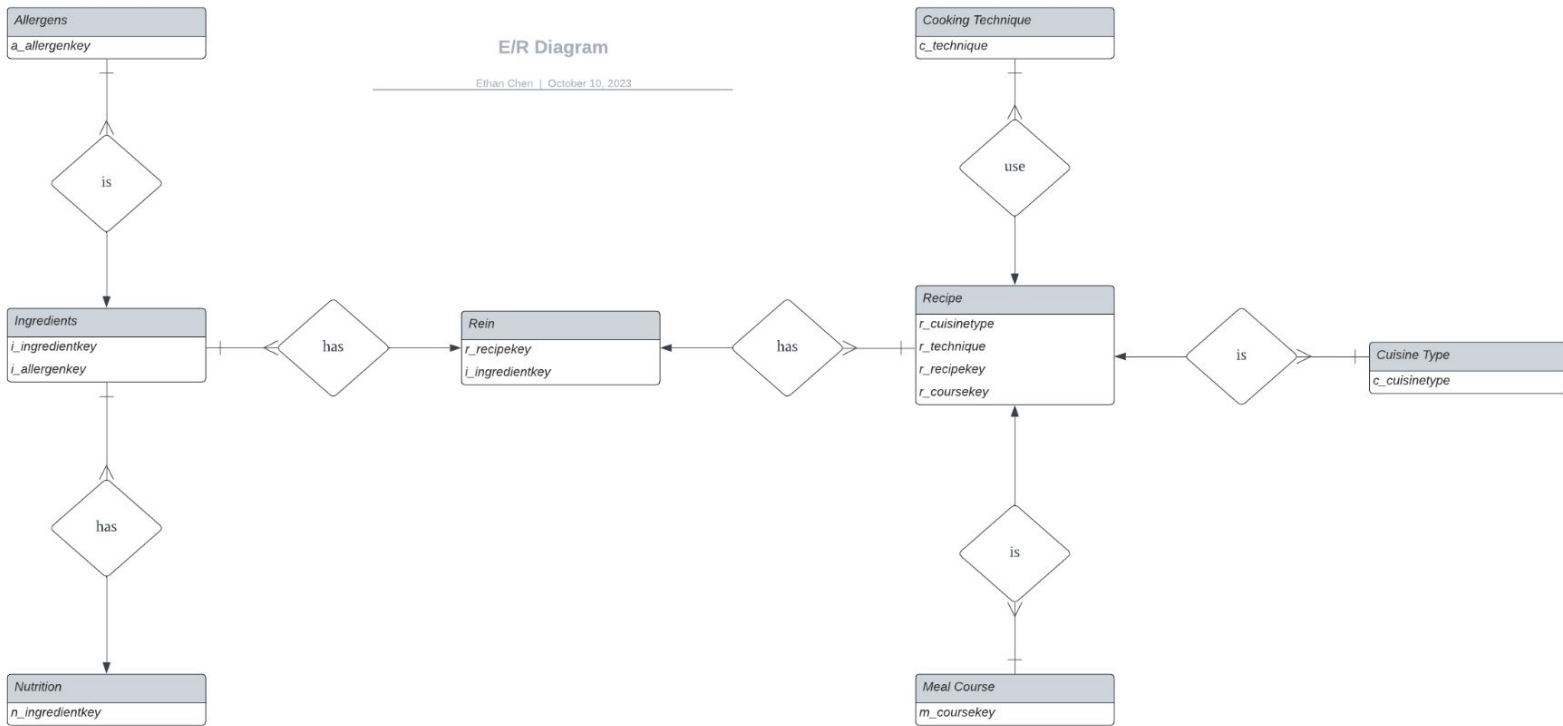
Allergens
a_allergenkey

E/R Diagram
Ethan Chen | October 10, 2023

Cooking Technique
c_technique

is

use

Ingredients
i_ingredientkey
i_allergenkey

has

Rein
r_recipekey
i_ingredientkey

has

Recipe
r_cuisinetype
r_technique
r_recipekey
r_coursekey

is

Cuisine Type
c_cuisinetype

has

is

Nutrition
n_ingredientkey

Meal Course
m_coursekey